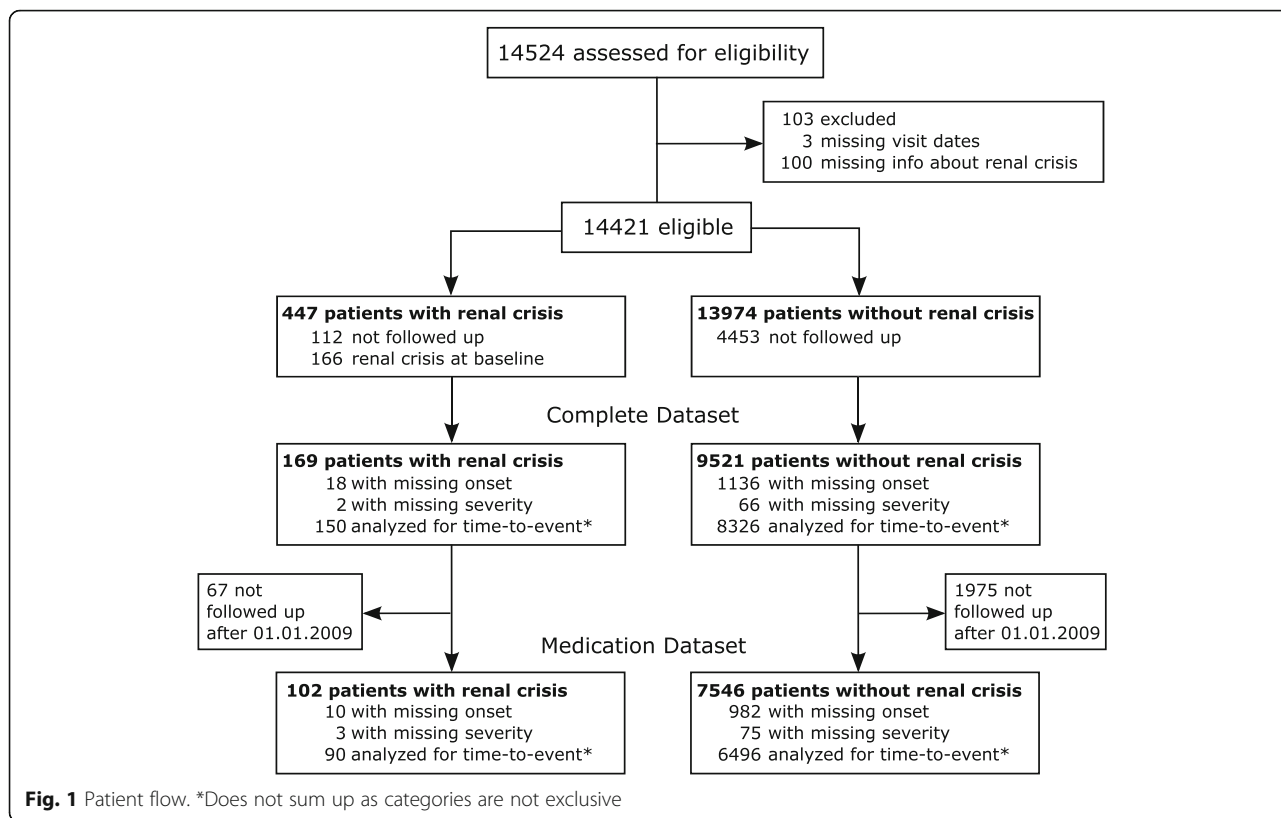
14524 assessed for eligibility

103 excluded
3 missing visit dates
100 missing info about renal crisis

14421 eligible

**447 patients with renal crisis**
112 not followed up
166 renal crisis at baseline

**13974 patients without renal crisis**
4453 not followed up

Complete Dataset

**169 patients with renal crisis**
18 with missing onset
2 with missing severity
150 analyzed for time-to-event*

**9521 patients without renal crisis**
1136 with missing onset
66 with missing severity
8326 analyzed for time-to-event*

67 not followed up after 01.01.2009

1975 not followed up after 01.01.2009

Medication Dataset

**102 patients with renal crisis**
10 with missing onset
3 with missing severity
90 analyzed for time-to-event*

**7546 patients without renal crisis**
982 with missing onset
75 with missing severity
6496 analyzed for time-to-event*

**Fig. 1** Patient flow. *Does not sum up as categories are not exclusive